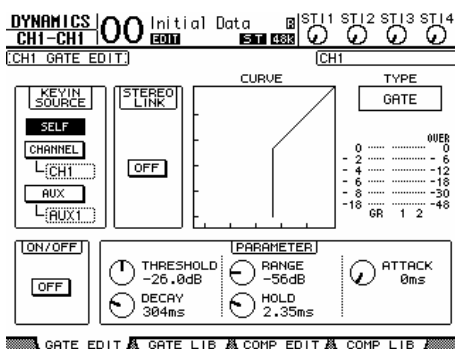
DYNAMICS CH1-CH1 00 Initial Data EDIT R ST 48k ST1 ST2 ST3 ST4

CH1 GATE EDIT CH1

KEYIN SOURCE

SELF

CHANNEL

CH1

AUX

AUX1

STEREO LINK

OFF

CURVE

TYPE

GATE

OVER

0 0

- 2 - 6

- 4 -12

- 6 -18

- 8 -30

-18 -48

GR 1 2

ON/OFF

OFF

PARAMETER

THRESHOLD -26.0dB

RANGE -56dB

ATTACK 0ms

DECAY 304ms

HOLD 2.35ms

GATE EDIT GATE LIB COMP EDIT COMP LIB